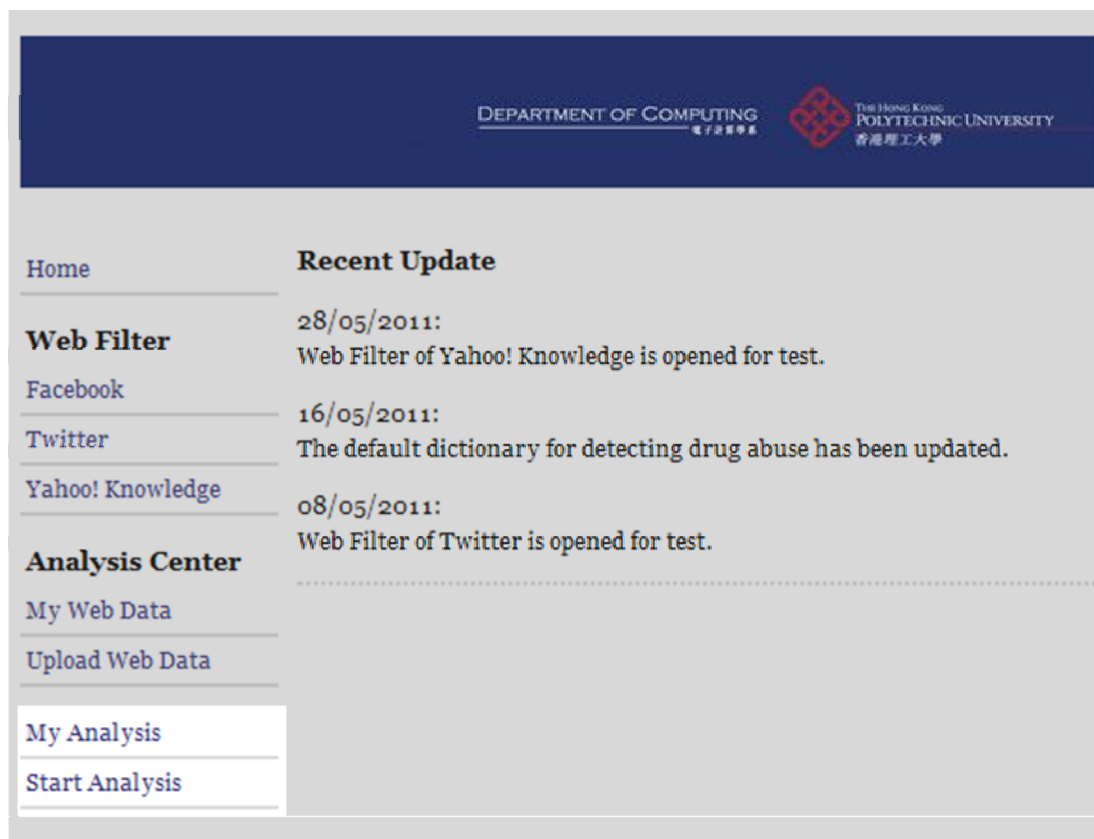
DEPARTMENT OF COMPUTING
電子計算學系

THE HONG KONG
POLYTECHNIC UNIVERSITY
香港理工大學

Home

Web Filter

Facebook

Twitter

Yahoo! Knowledge

Analysis Center

My Web Data

Upload Web Data

My Analysis

Start Analysis

Recent Update

28/05/2011:
Web Filter of Yahoo! Knowledge is opened for test.

16/05/2011:
The default dictionary for detecting drug abuse has been updated.

08/05/2011:
Web Filter of Twitter is opened for test.